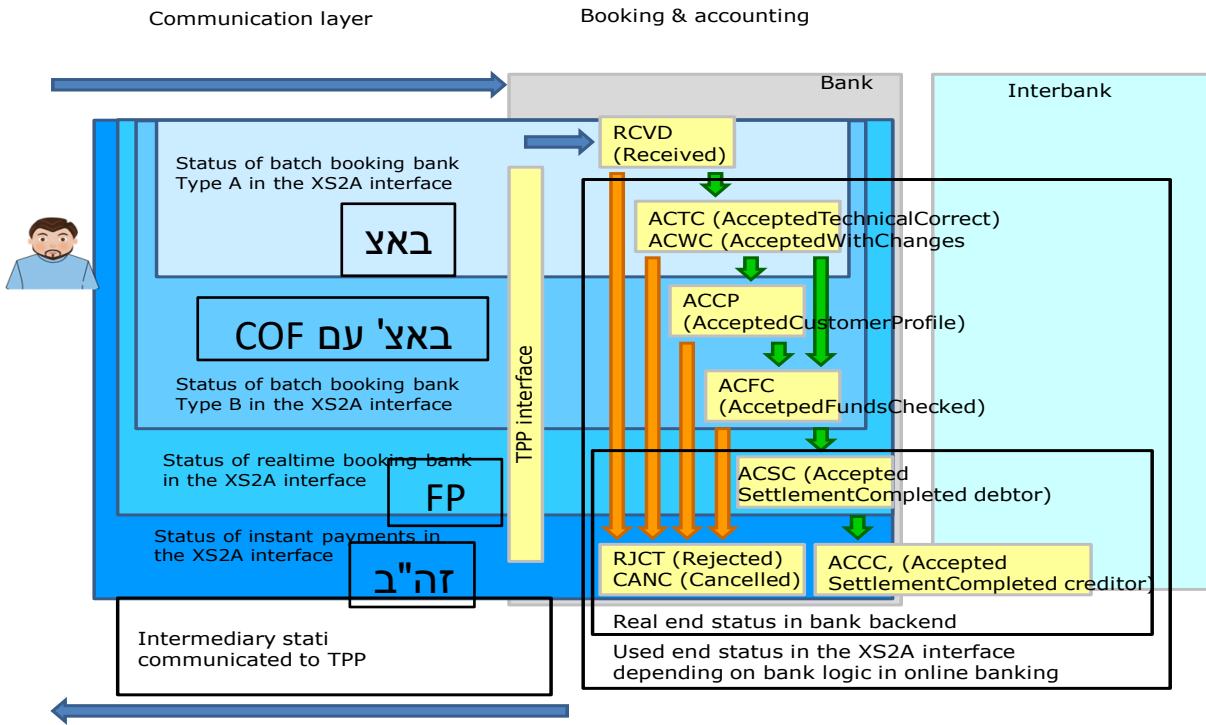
Communication layer

Booking & accounting

Bank

Interbank

Status of batch booking bank Type A in the XS2A interface

באצ

באצ' עם COF

Status of batch booking bank Type B in the XS2A interface

Status of realtime booking bank in the XS2A interface

FP

Status of instant payments in the XS2A interface

זה"ב

TPP interface

RCVD (Received)

ACTC (AcceptedTechnicalCorrect)
ACWC (AcceptedWithChanges

ACCP (AcceptedCustomerProfile)

ACFC (AccetpedFundsChecked)

ACSC (Accepted SettlementCompleted debtor)

RJCT (Rejected)
CANC (Cancelled)

ACCC, (Accepted SettlementCompleted creditor)

Real end status in bank backend

Intermediary stati communicated to TPP

Used end status in the XS2A interface depending on bank logic in online banking